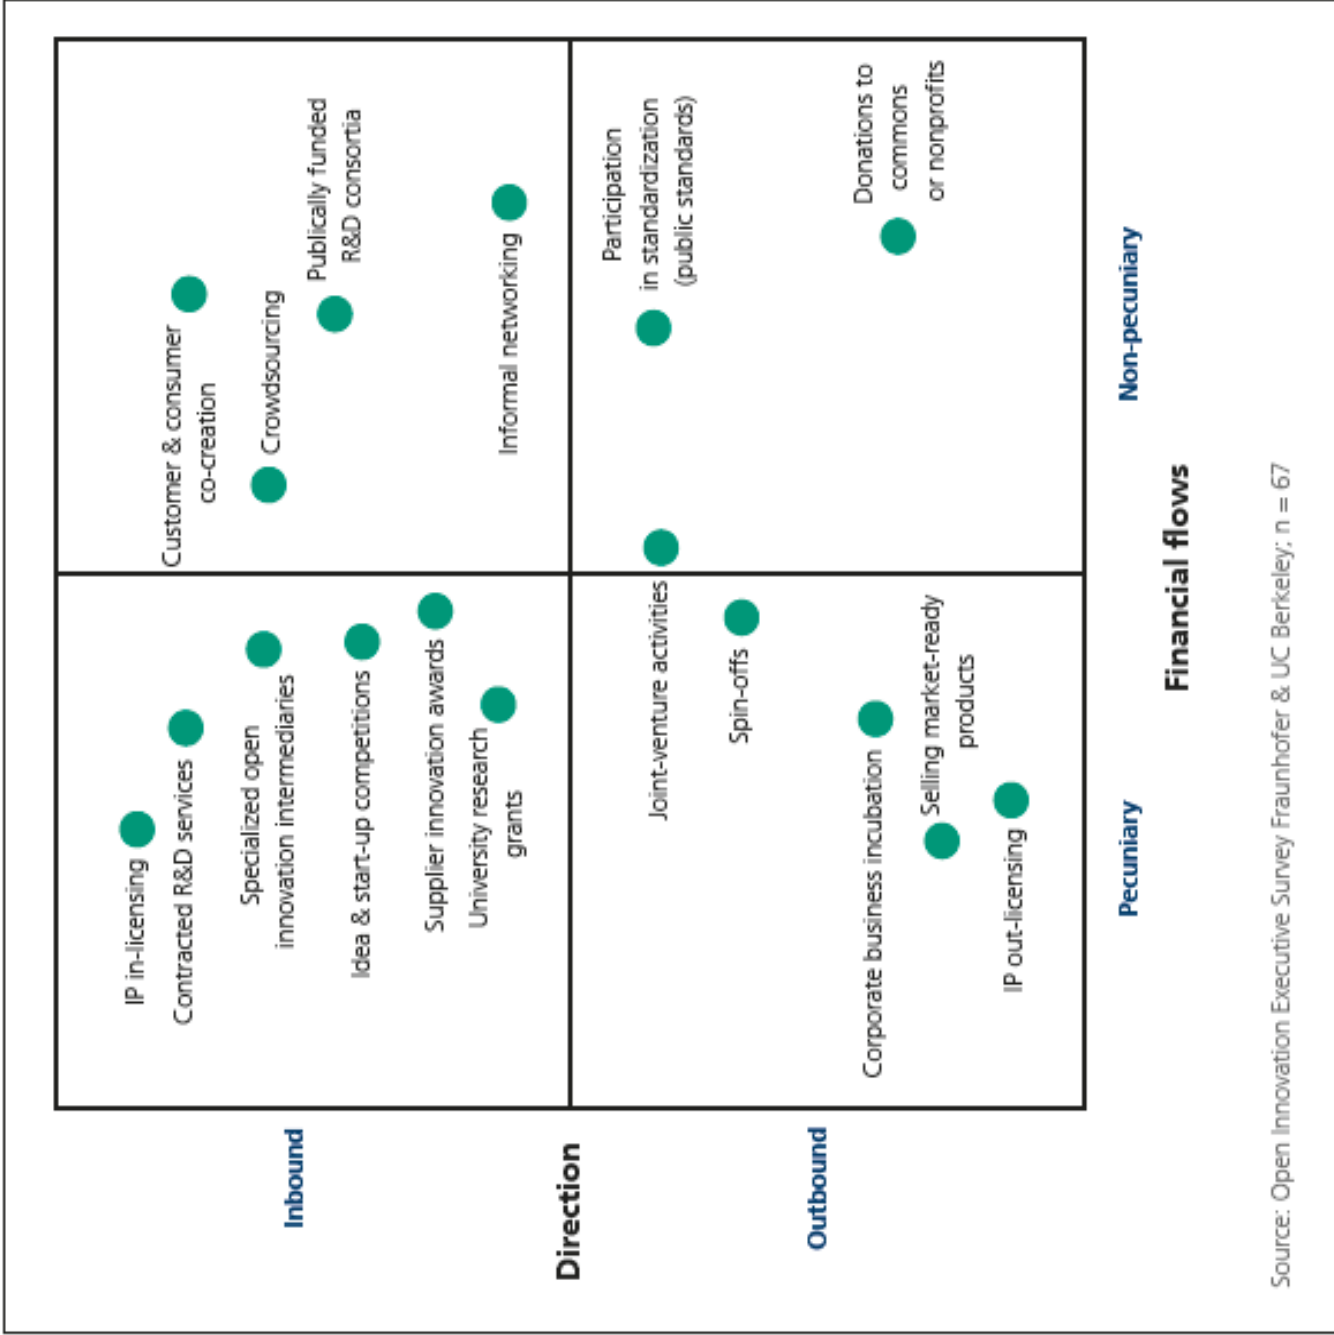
Customer & consumer co-creation

Crowdsourcing

Publically funded R&D consortia

Informal networking

Participation in standardization (public standards)

Donations to commons or nonprofits

IP in-licensing

Contracted R&D services

Specialized open innovation intermediaries

Idea & start-up competitions

Supplier innovation awards

University research grants

Joint-venture activities

Spin-offs

Corporate business incubation

Selling market-ready products

IP out-licensing

Inbound

Direction

Outbound

Pecuniary

Financial flows

Non-pecuniary

Source: Open Innovation Executive Survey Fraunhofer & UC Berkeley; n = 67